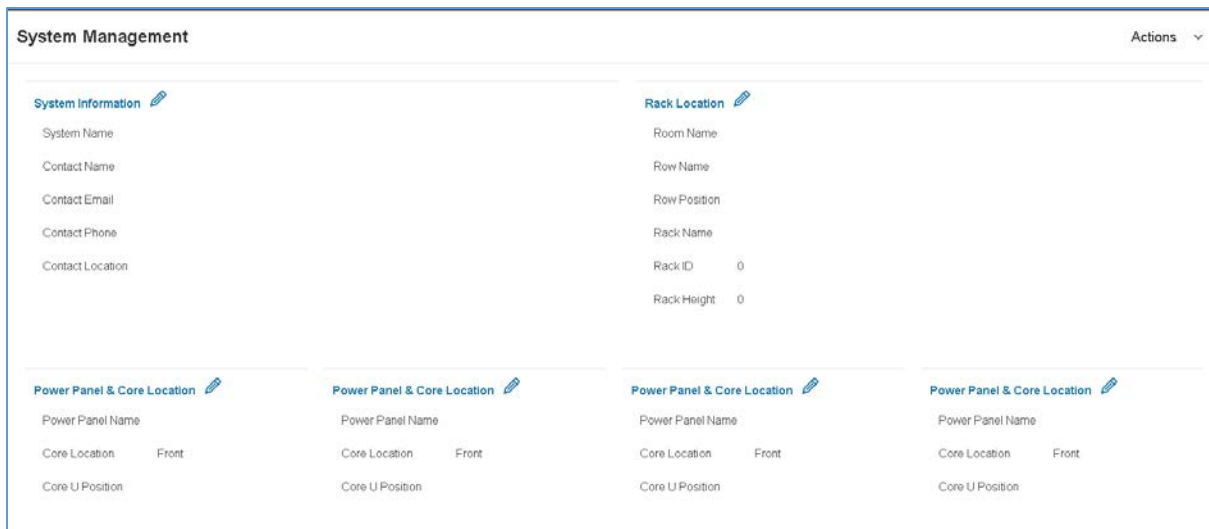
System Management

Actions

System Information

System Name

Contact Name

Contact Email

Contact Phone

Contact Location

Rack Location

Room Name

Row Name

Row Position

Rack Name

Rack ID 0

Rack Height 0

Power Panel & Core Location

Power Panel Name

Core Location Front

Core U Position

Power Panel & Core Location

Power Panel Name

Core Location Front

Core U Position

Power Panel & Core Location

Power Panel Name

Core Location Front

Core U Position

Power Panel & Core Location

Power Panel Name

Core Location Front

Core U Position